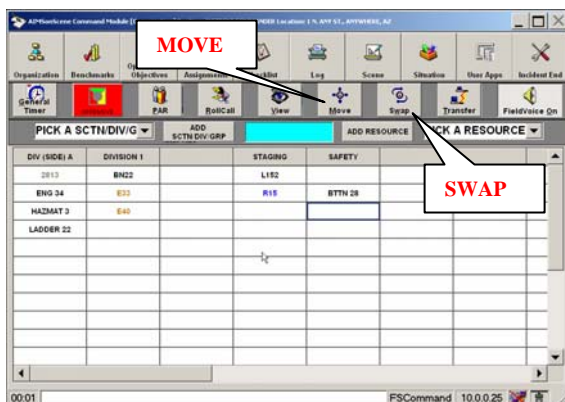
APMonScene Command Module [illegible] Location: 1 N. ANY ST., ANYWHERE, AZ

MOVE

Organization | Benchmarks | Objectives | Assignments | Checklist | Log | Scene | Situation | User Apps | Incident End

General Timer | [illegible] | PAR | RollCall | View | Move | Swap | Transfer | FieldVoice On

PICK A SCTN/DIV/G | ADD SCTN DIV/GRP | ADD RESOURCE | PICK A RESOURCE

SWAP

| DIV (SIDE) A | DIVISION 1 | | STAGING | SAFETY | | | |
|---|---|---|---|---|---|---|---|
| 2813 | BN22 | | L152 | | | | |
| ENG 34 | E33 | | R15 | BTTN 28 | | | |
| HAZMAT 3 | E40 | | | | | | |
| LADDER 22 | | | | | | | |

00:01 | FSCommand | 10.0.0.25